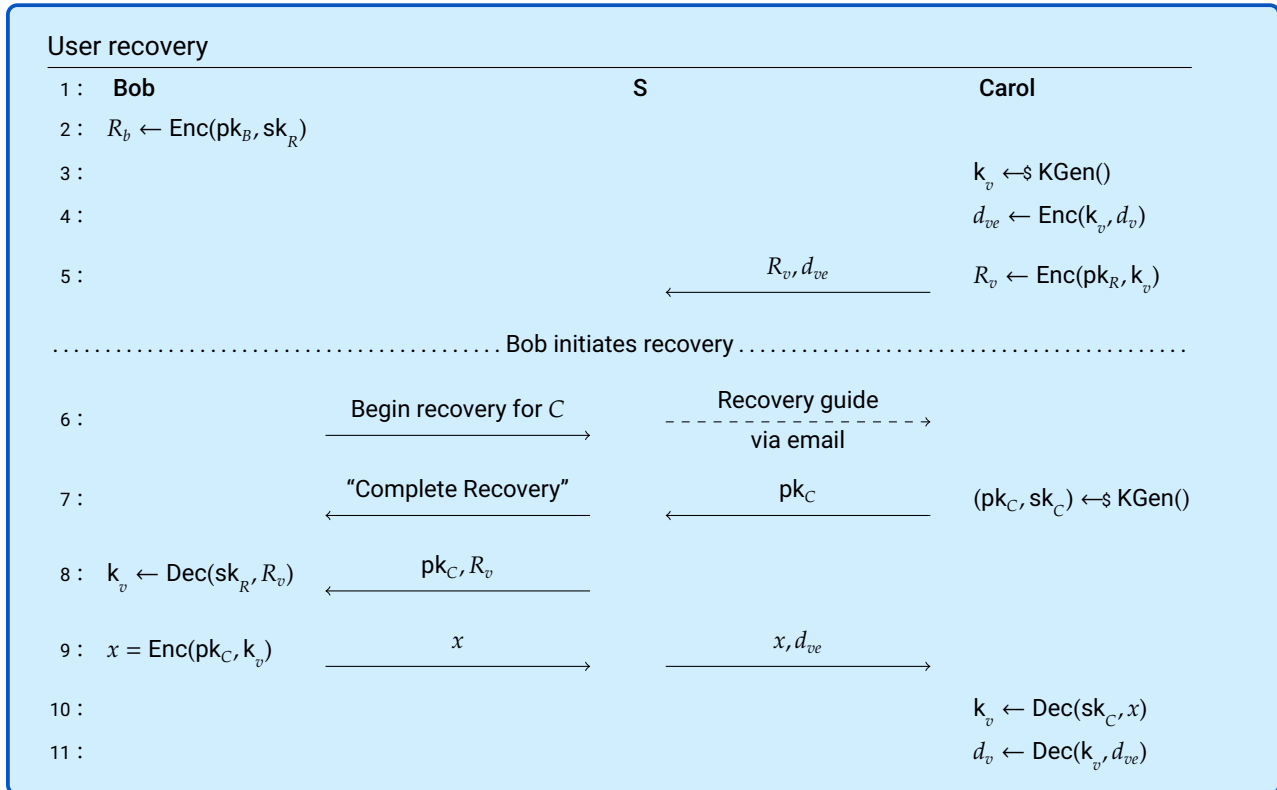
User recovery

| | Bob | | S | | Carol |
|---|---|---|---|---|---|
| 1 : | **Bob** | | **S** | | **Carol** |
| 2 : | $R_b \leftarrow \mathsf{Enc}(\mathsf{pk}_B, \mathsf{sk}_R)$ | | | | |
| 3 : | | | | | $\mathsf{k}_v \leftarrow\$ \mathsf{KGen}()$ |
| 4 : | | | | | $d_{ve} \leftarrow \mathsf{Enc}(\mathsf{k}_v, d_v)$ |
| 5 : | | | | $R_v, d_{ve}$ $\longleftarrow$ | $R_v \leftarrow \mathsf{Enc}(\mathsf{pk}_R, \mathsf{k}_v)$ |

Bob initiates recovery

| | | | | | |
|---|---|---|---|---|---|
| 6 : | | Begin recovery for $C$ $\longrightarrow$ | | Recovery guide via email $\dashrightarrow$ | |
| 7 : | | "Complete Recovery" $\longleftarrow$ | | $\mathsf{pk}_C$ $\longleftarrow$ | $(\mathsf{pk}_C, \mathsf{sk}_C) \leftarrow\$ \mathsf{KGen}()$ |
| 8 : | $\mathsf{k}_v \leftarrow \mathsf{Dec}(\mathsf{sk}_R, R_v)$ | $\mathsf{pk}_C, R_v$ $\longleftarrow$ | | | |
| 9 : | $x = \mathsf{Enc}(\mathsf{pk}_C, \mathsf{k}_v)$ | $x$ $\longrightarrow$ | | $x, d_{ve}$ $\longrightarrow$ | |
| 10 : | | | | | $\mathsf{k}_v \leftarrow \mathsf{Dec}(\mathsf{sk}_C, x)$ |
| 11 : | | | | | $d_v \leftarrow \mathsf{Dec}(\mathsf{k}_v, d_{ve})$ |